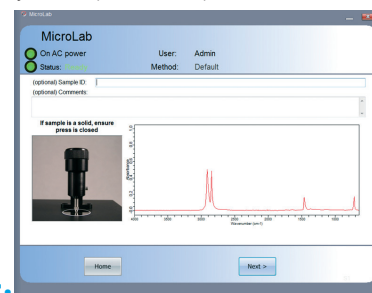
MicroLab

MicroLab

On AC power

Status: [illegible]

User: Admin

Method: Default

(optional) Sample ID:

(optional) Comments:

If sample is a solid, ensure press is closed

Absorbance

Wavenumber (cm-1)

Home

Next >